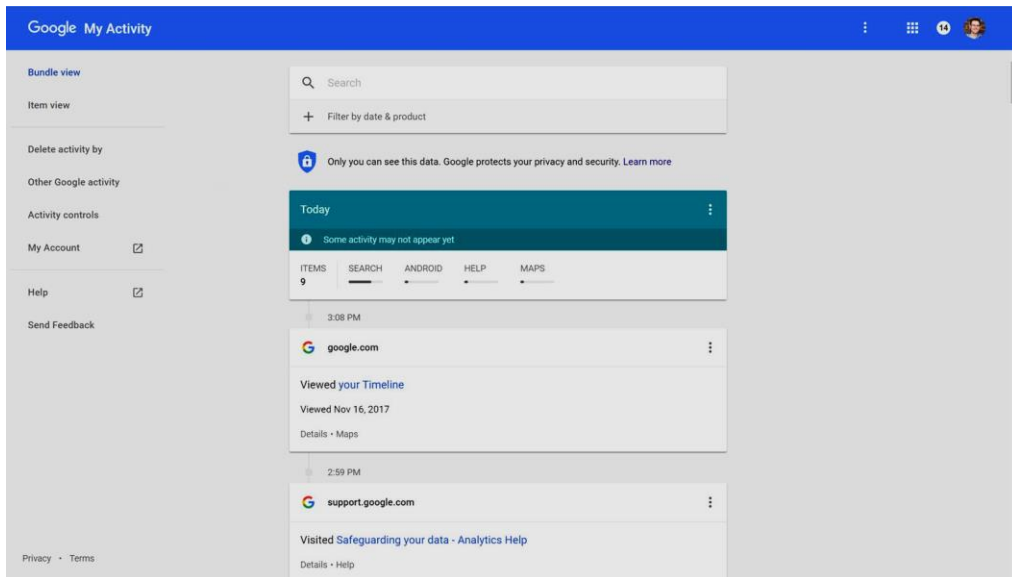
Google My Activity

14

Bundle view

Item view

Delete activity by

Other Google activity

Activity controls

My Account

Help

Send Feedback

Privacy · Terms

Search

Filter by date & product

Only you can see this data. Google protects your privacy and security. Learn more

Today

Some activity may not appear yet

| ITEMS | SEARCH | ANDROID | HELP | MAPS |
|---|---|---|---|---|
| 9 | | | | |

3:08 PM

google.com

Viewed your Timeline

Viewed Nov 16, 2017

Details • Maps

2:59 PM

support.google.com

Visited Safeguarding your data - Analytics Help

Details • Help